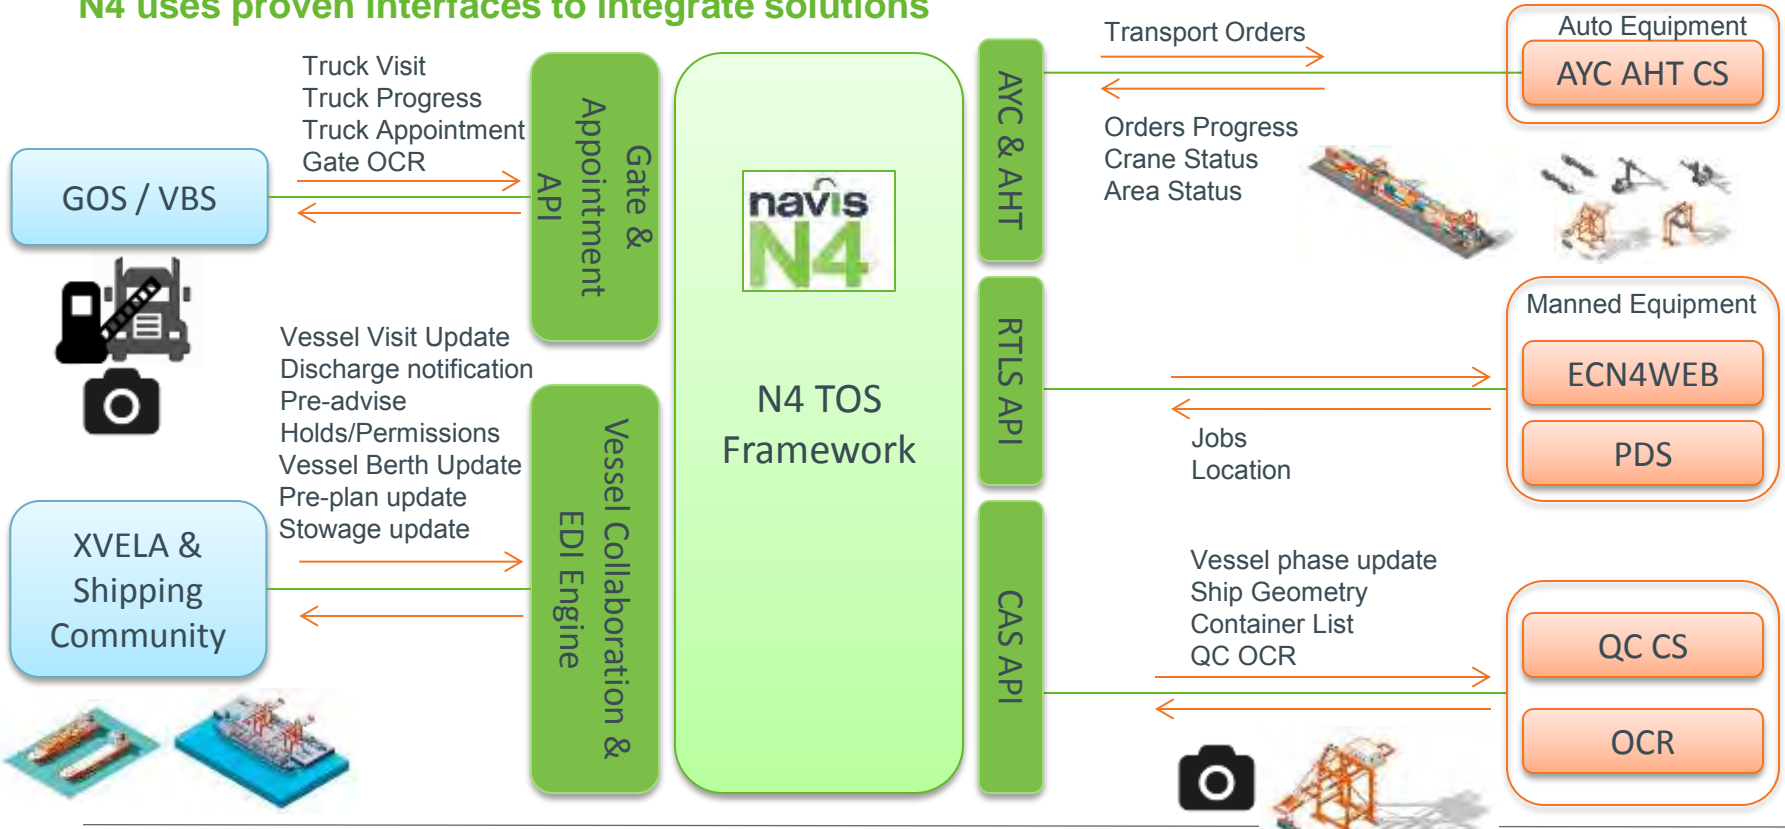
N4 uses proven interfaces to integrate solutions

Truck Visit
Truck Progress
Truck Appointment
Gate OCR

GOS / VBS

Gate & Appointment API

navis N4

N4 TOS Framework

AYC & AHT

Transport Orders

Orders Progress
Crane Status
Area Status

Auto Equipment
AYC AHT CS

Vessel Visit Update
Discharge notification
Pre-advise
Holds/Permissions
Vessel Berth Update
Pre-plan update
Stowage update

XVELA & Shipping Community

Vessel Collaboration & EDI Engine

RTLS API

Manned Equipment
ECN4WEB
PDS

Jobs
Location

CAS API

Vessel phase update
Ship Geometry
Container List
QC OCR

QC CS
OCR